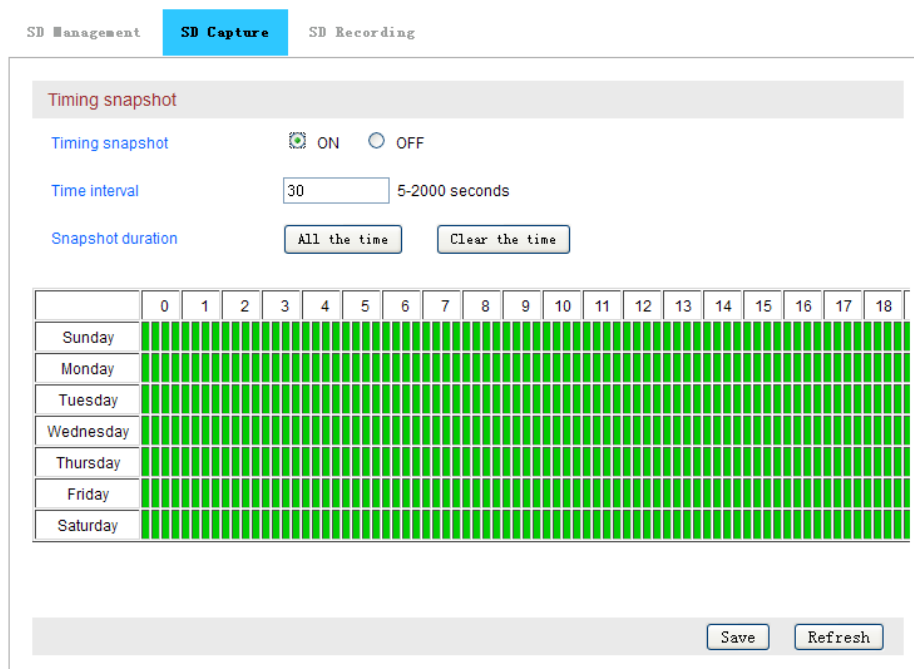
SD Management | SD Capture | SD Recording

Timing snapshot

Timing snapshot ON OFF

Time interval 30 5-2000 seconds

Snapshot duration All the time Clear the time

| | 0 | 1 | 2 | 3 | 4 | 5 | 6 | 7 | 8 | 9 | 10 | 11 | 12 | 13 | 14 | 15 | 16 | 17 | 18 |
|---|---|---|---|---|---|---|---|---|---|---|---|---|---|---|---|---|---|---|---|
| Sunday | | | | | | | | | | | | | | | | | | | |
| Monday | | | | | | | | | | | | | | | | | | | |
| Tuesday | | | | | | | | | | | | | | | | | | | |
| Wednesday | | | | | | | | | | | | | | | | | | | |
| Thursday | | | | | | | | | | | | | | | | | | | |
| Friday | | | | | | | | | | | | | | | | | | | |
| Saturday | | | | | | | | | | | | | | | | | | | |

Save Refresh